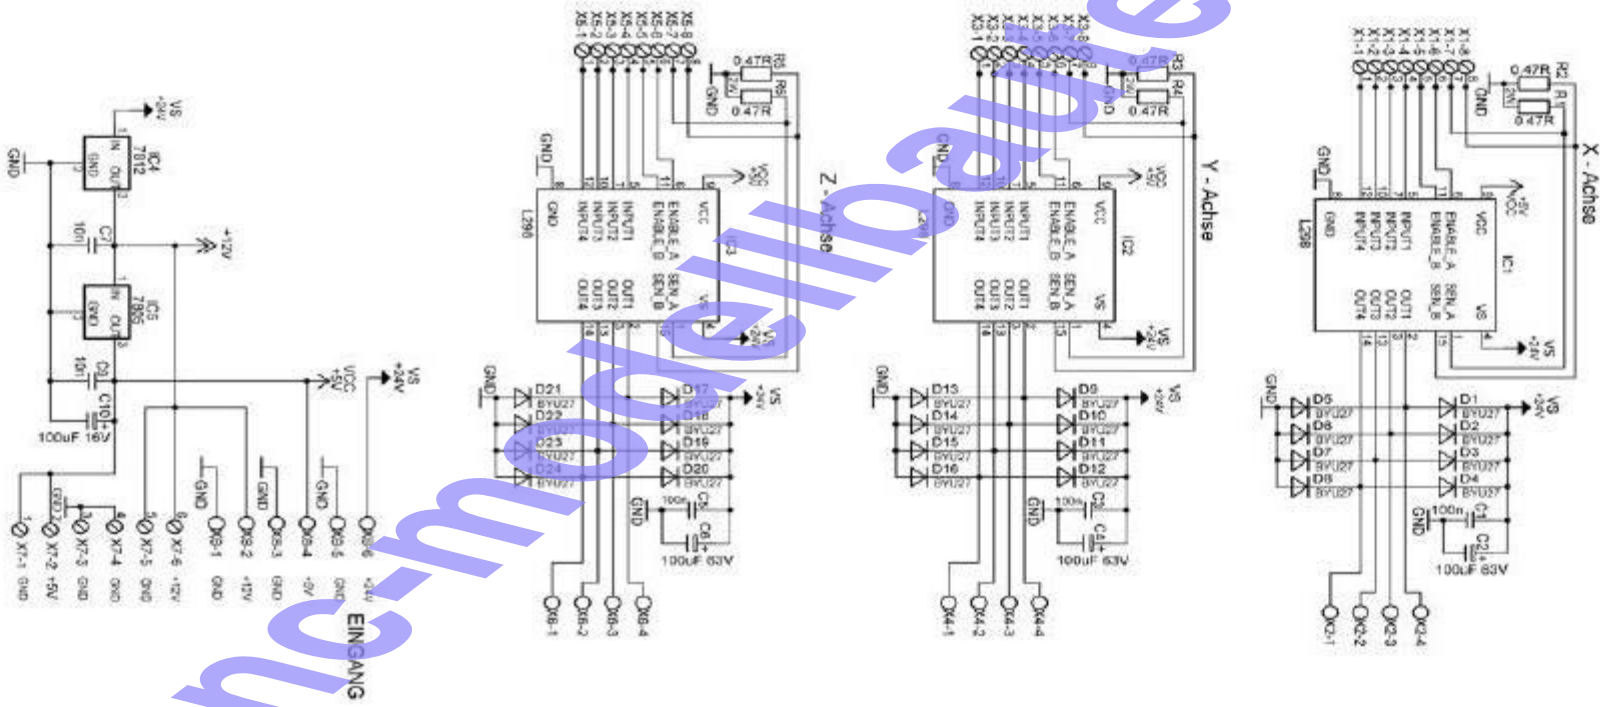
GND
IC4 7812
IN OUT GND
VS +24V
C7 10n
+12V
IC5 7805
IN OUT GND
C9 10n
C10 100uF 16V
VCC +5V
VS +24V
GND
GND
GND
X7-1 X7-2 X7-3 X7-4 X7-5 X7-6
GND +5V GND GND GND +12V
X8-1 X8-2 X8-3 X8-4 X8-5 X8-6
GND +12V GND +5V GND +24V
EINGANG

X6-1 X6-2 X6-3 X6-4 X6-5 X6-6 X6-7 X6-8
0.47R R5
0.47R R6
2W
GND
GND
VCC +5V
L298
GND INPUT1 INPUT2 INPUT3 INPUT4 ENABLE_A ENABLE_B VCC
OUT1 OUT2 OUT3 OUT4 SEN_A SEN_B VS
IC3
Z - Achse
VS +24V
GND
D21 BYU27
D22 BYU27
D23 BYU27
D24 BYU27
D17 BYU27
D18 BYU27
D19 BYU27
D20 BYU27
VS +24V
GND
100n C5
C6 100uF 63V
X6-1 X6-2 X6-3 X6-4

X3-1 X3-2 X3-3 X3-4 X3-5 X3-6 X3-7 X3-8
0.47R R3
0.47R R4
2W
GND
GND
VCC +5V
L298
GND INPUT1 INPUT2 INPUT3 INPUT4 ENABLE_A ENABLE_B VCC
OUT1 OUT2 OUT3 OUT4 SEN_A SEN_B VS
IC2
Y - Achse
VS +24V
GND
D13 BYU27
D14 BYU27
D15 BYU27
D16 BYU27
D9 BYU27
D10 BYU27
D11 BYU27
D12 BYU27
VS +24V
GND
100n C3
C4 100uF 63V
X4-1 X4-2 X4-3 X4-4

X1-1 X1-2 X1-3 X1-4 X1-5 X1-6 X1-7 X1-8
0.47R R2
0.47R R1
2W
GND
GND
VCC +5V
L298
GND INPUT1 INPUT2 INPUT3 INPUT4 ENABLE_A ENABLE_B VCC
OUT1 OUT2 OUT3 OUT4 SEN_A SEN_B VS
IC1
X - Achse
VS +24V
GND
D5 BYU27
D6 BYU27
D7 BYU27
D8 BYU27
D1 BYU27
D2 BYU27
D3 BYU27
D4 BYU27
VS +24V
GND
100n C1
C2 100uF 63V
X2-1 X2-2 X2-3 X2-4

cnc-modellbauer